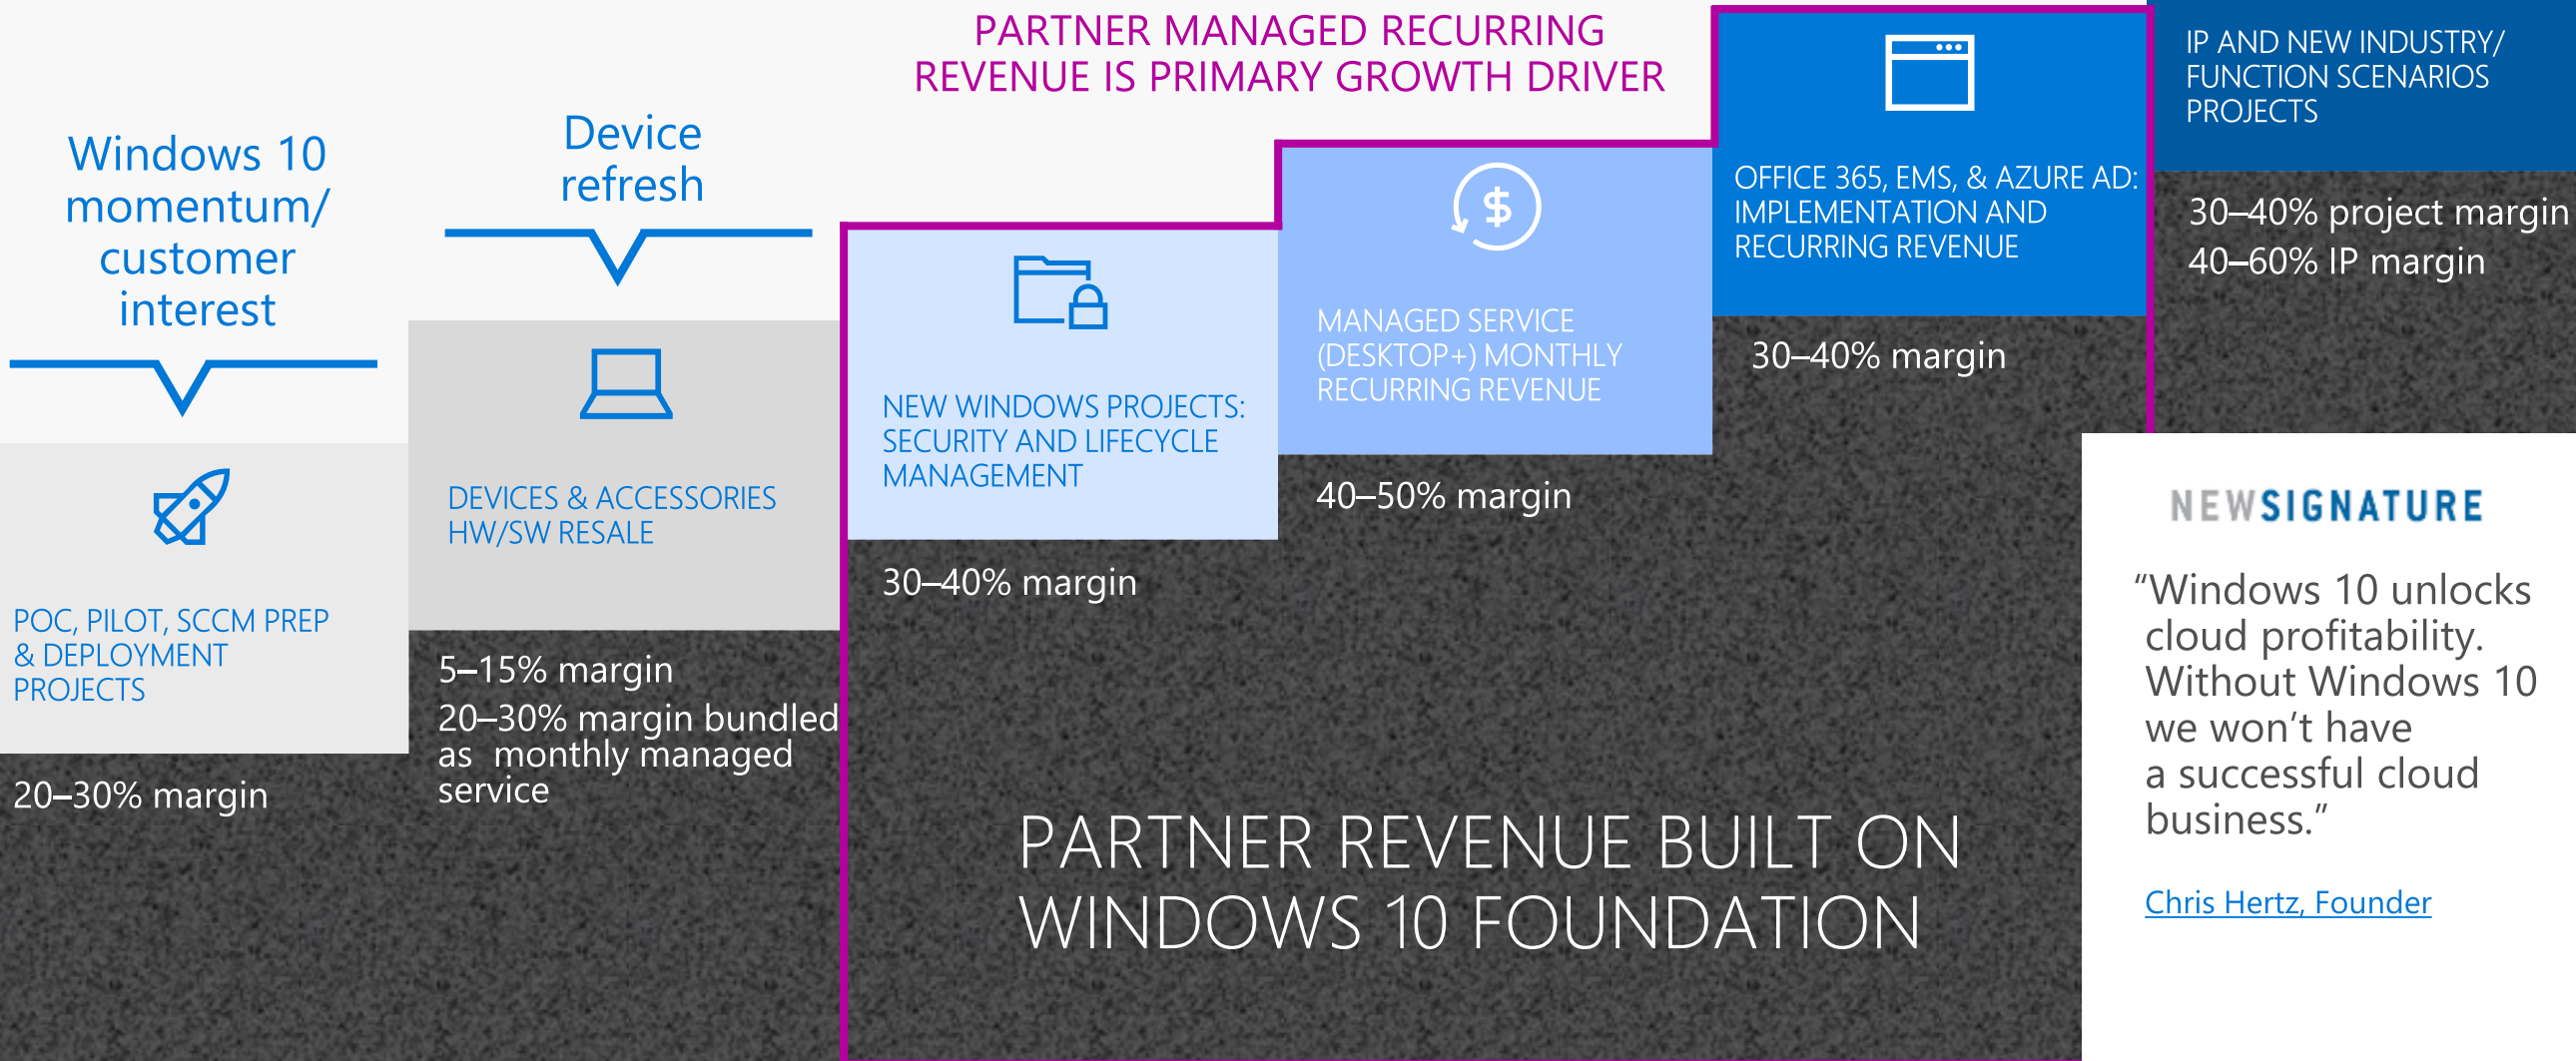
PARTNER MANAGED RECURRING REVENUE IS PRIMARY GROWTH DRIVER

Windows 10 momentum/ customer interest

POC, PILOT, SCCM PREP & DEPLOYMENT PROJECTS

20–30% margin

Device refresh

DEVICES & ACCESSORIES HW/SW RESALE

5–15% margin

20–30% margin bundled as monthly managed service

NEW WINDOWS PROJECTS: SECURITY AND LIFECYCLE MANAGEMENT

30–40% margin

MANAGED SERVICE (DESKTOP+) MONTHLY RECURRING REVENUE

40–50% margin

OFFICE 365, EMS, & AZURE AD: IMPLEMENTATION AND RECURRING REVENUE

30–40% margin

IP AND NEW INDUSTRY/ FUNCTION SCENARIOS PROJECTS

30–40% project margin

40–60% IP margin

PARTNER REVENUE BUILT ON WINDOWS 10 FOUNDATION

NEWSIGNATURE

“Windows 10 unlocks cloud profitability. Without Windows 10 we won’t have a successful cloud business.”

Chris Hertz, Founder